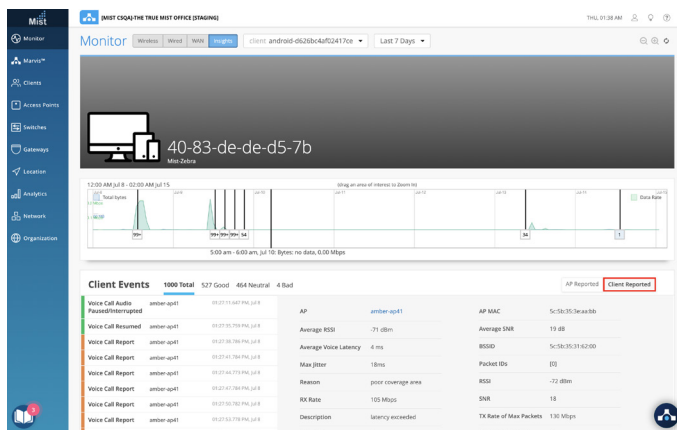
Mist

[MIST CSQA]-THE TRUE MIST OFFICE [STAGING]

THU, 01:38 AM

Monitor
Marvis™
Clients
Access Points
Switches
Gateways
Location
Analytics
Network
Organization

Monitor Wireless Wired WAN Insights client android-d626bc4af02417ce ▾ Last 7 Days ▾

40-83-de-de-d5-7b
Mist-Zebra

12:00 AM Jul 8 - 02:00 AM Jul 15 (drag an area of interest to Zoom in)
Total bytes
Data Rate
Jul 8 Jul 9 Jul 10 Jul 11 Jul 12 Jul 13 Jul 14 Jul 15
99+ 99+ 99+ 99+ 54 34 1
5:00 am - 6:00 am, Jul 10: Bytes: no data, 0.00 Mbps

Client Events 1000 Total 527 Good 464 Neutral 4 Bad
AP Reported Client Reported

| | | |
|---|---|---|
| Voice Call Audio Paused/Interrupted | amber-ap41 | 01:27:11.647 PM, Jul 8 |
| Voice Call Resumed | amber-ap41 | 01:27:35.759 PM, Jul 8 |
| Voice Call Report | amber-ap41 | 01:27:36.786 PM, Jul 8 |
| Voice Call Report | amber-ap41 | 01:27:41.784 PM, Jul 8 |
| Voice Call Report | amber-ap41 | 01:27:44.773 PM, Jul 8 |
| Voice Call Report | amber-ap41 | 01:27:41.784 PM, Jul 8 |
| Voice Call Report | amber-ap41 | 01:27:55.782 PM, Jul 8 |
| Voice Call Report | amber-ap41 | 01:27:53.778 PM, Jul 8 |

| | | | |
|---|---|---|---|
| AP | amber-ap41 | AP MAC | 5c:5b:35:3e:aa:bb |
| Average RSSI | -71 dBm | Average SNR | 19 dB |
| Average Voice Latency | 4 ms | BSSID | 5c:5b:35:31:62:00 |
| Max Jitter | 18ms | Pocket IDs | [0] |
| Reason | poor coverage area | RSSI | -72 dBm |
| RX Rate | 105 Mbps | SNR | 18 |
| Description | latency exceeded | TX Rate of Max Packets | 130 Mbps |

3